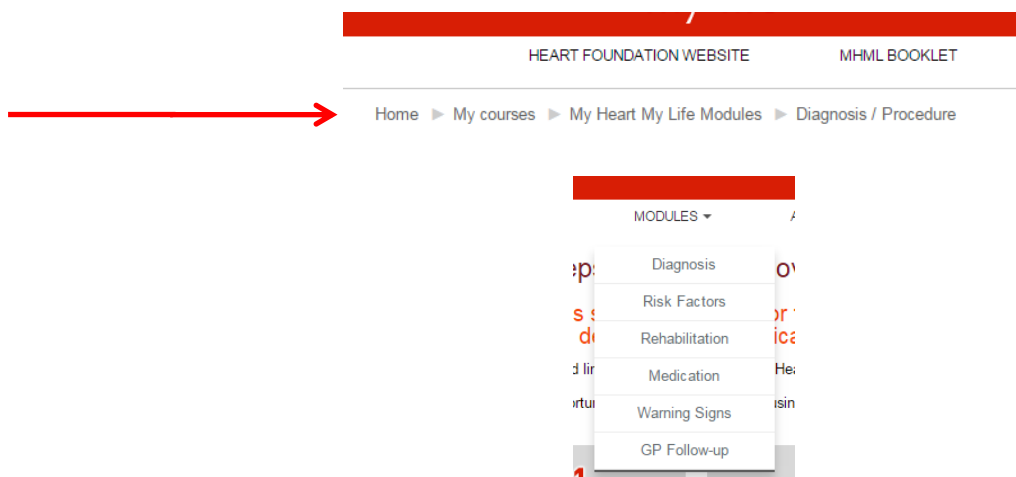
HEART FOUNDATION WEBSITE MHML BOOKLET

Home ► My courses ► My Heart My Life Modules ► Diagnosis / Procedure

MODULES

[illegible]

Diagnosis

Risk Factors

Rehabilitation

Medication

Warning Signs

GP Follow-up